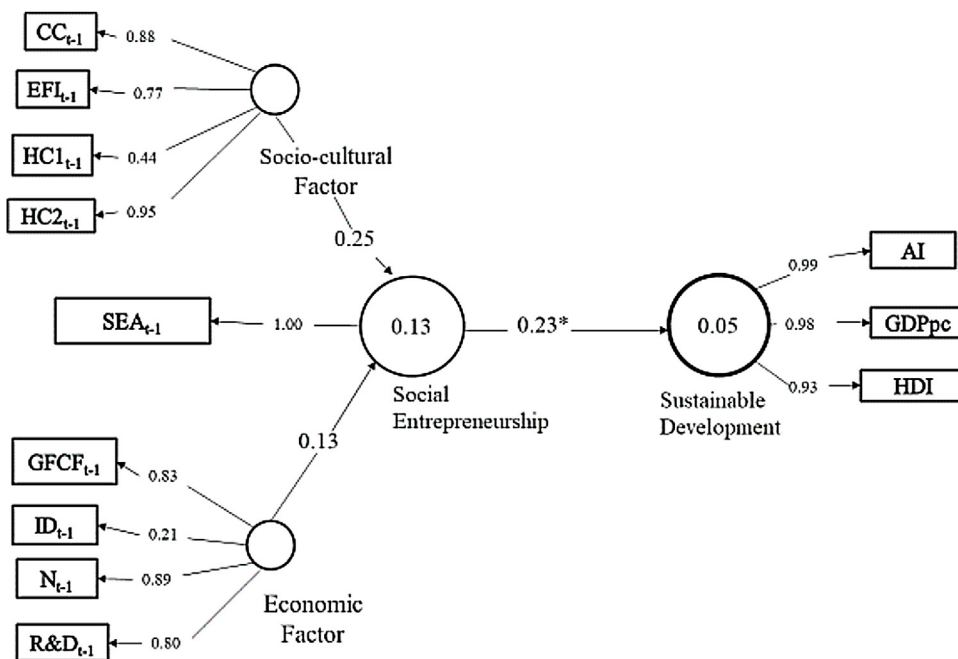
$CC_{t-1}$ 0.88
$EFI_{t-1}$ 0.77
$HC1_{t-1}$ 0.44
$HC2_{t-1}$ 0.95
Socio-cultural Factor
0.25
$SEA_{t-1}$ 1.00
0.13
Social Entrepreneurship
0.23*
0.05
Sustainable Development
0.99 AI
0.98 GDPpc
0.93 HDI
0.13
$GFCF_{t-1}$ 0.83
$ID_{t-1}$ 0.21
$N_{t-1}$ 0.89
$R\&D_{t-1}$ 0.80
Economic Factor